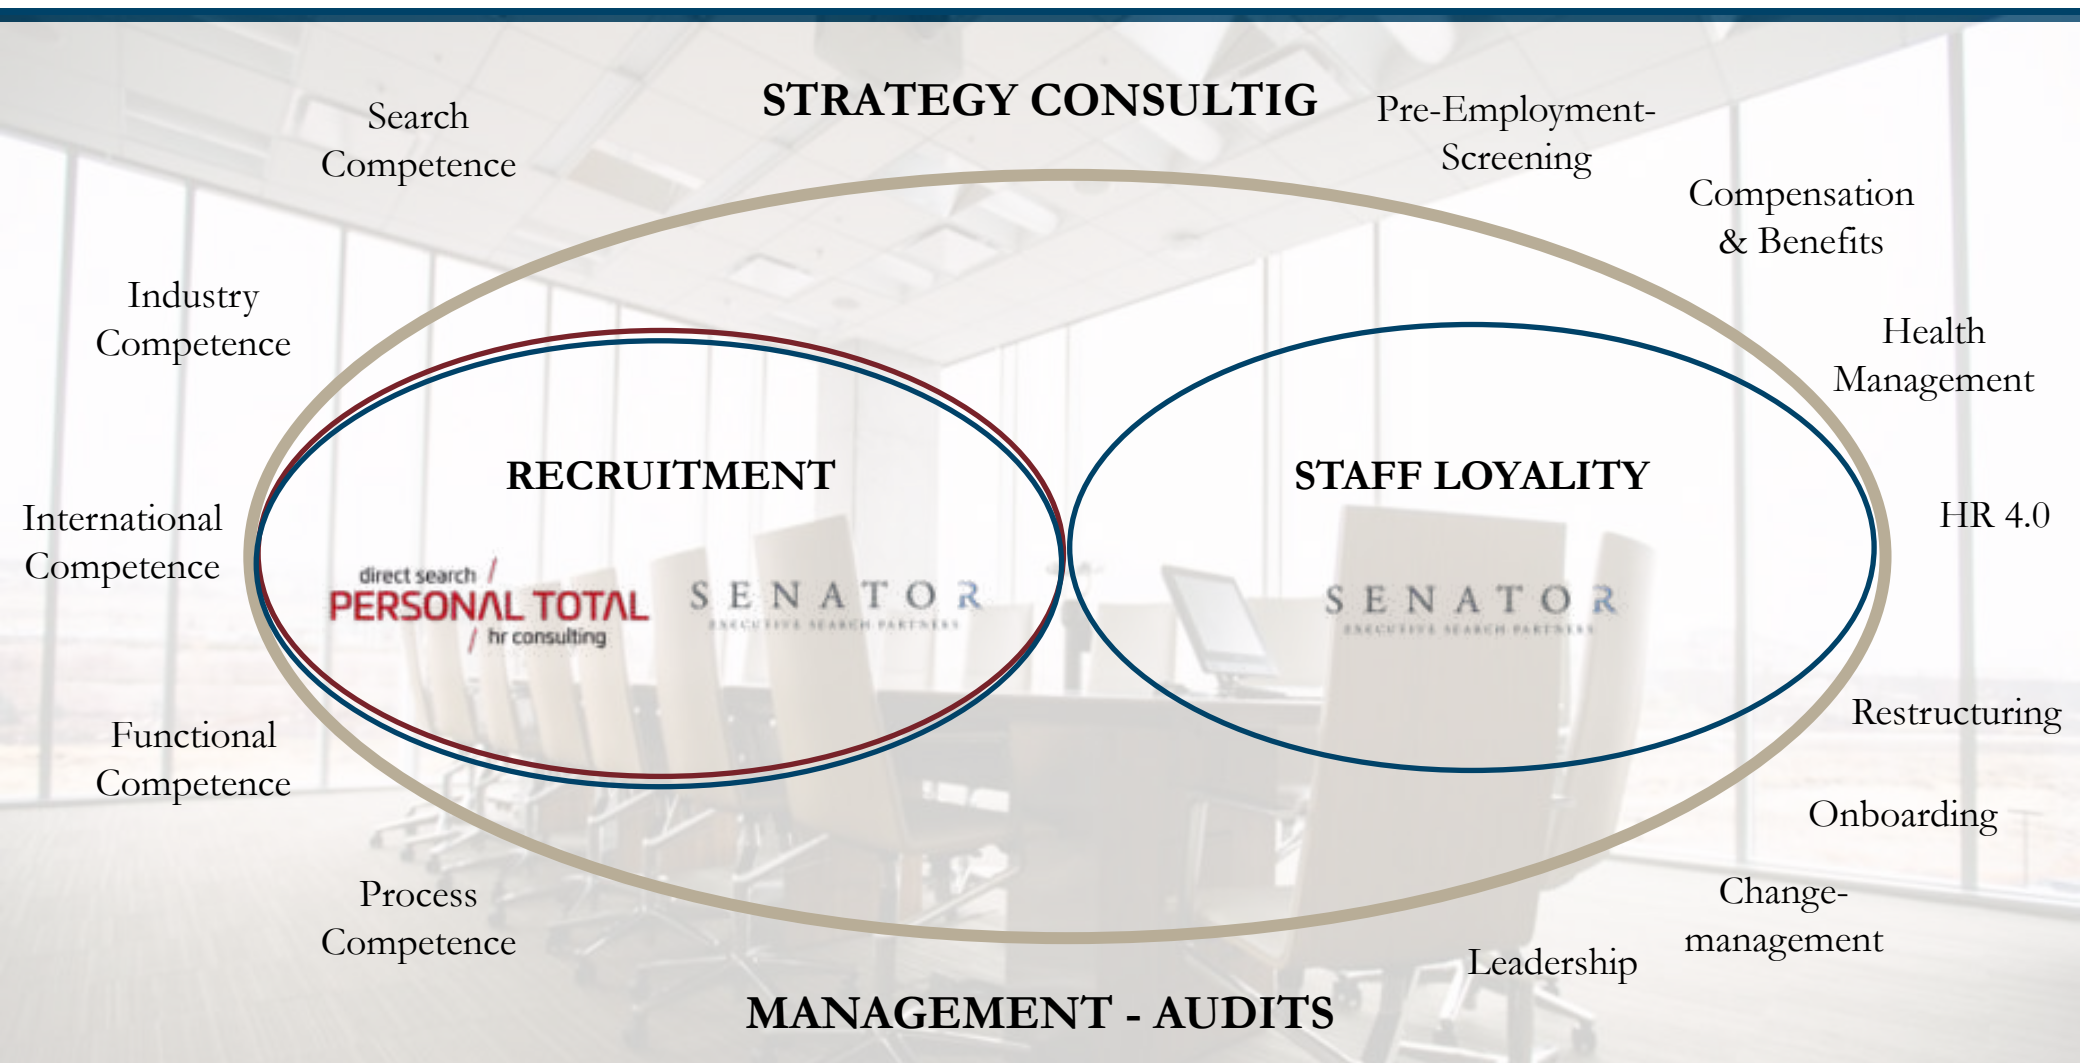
STRATEGY CONSULTIG

Search Competence

Pre-Employment-Screening

Compensation & Benefits

Industry Competence

Health Management

RECRUITMENT

STAFF LOYALITY

International Competence

HR 4.0

direct search / PERSONAL TOTAL / hr consulting

SENATOR EXECUTIVE SEARCH PARTNERS

SENATOR EXECUTIVE SEARCH PARTNERS

Restructuring

Functional Competence

Onboarding

Process Competence

Change-management

Leadership

MANAGEMENT - AUDITS